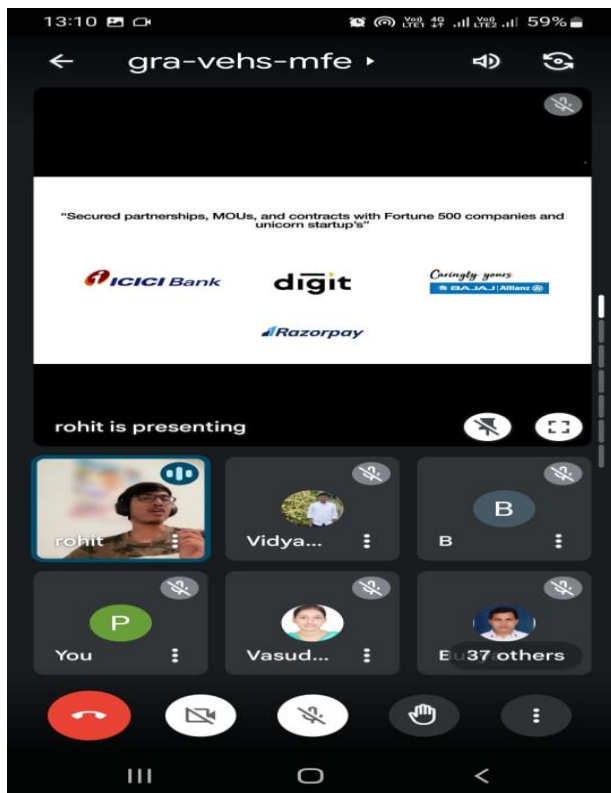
13:10

Vo) LTE1 4G Vo) LTE2 59%

gra-vehs-mfe ▸

"Secured partnerships, MOUs, and contracts with Fortune 500 companies and unicorn startup's"

ICICI Bank

digit

Caringly yours
BAJAJ Allianz

Razorpay

rohit is presenting

rohit

Vidya...

B

B

P

You

Vasud...

B 37 others